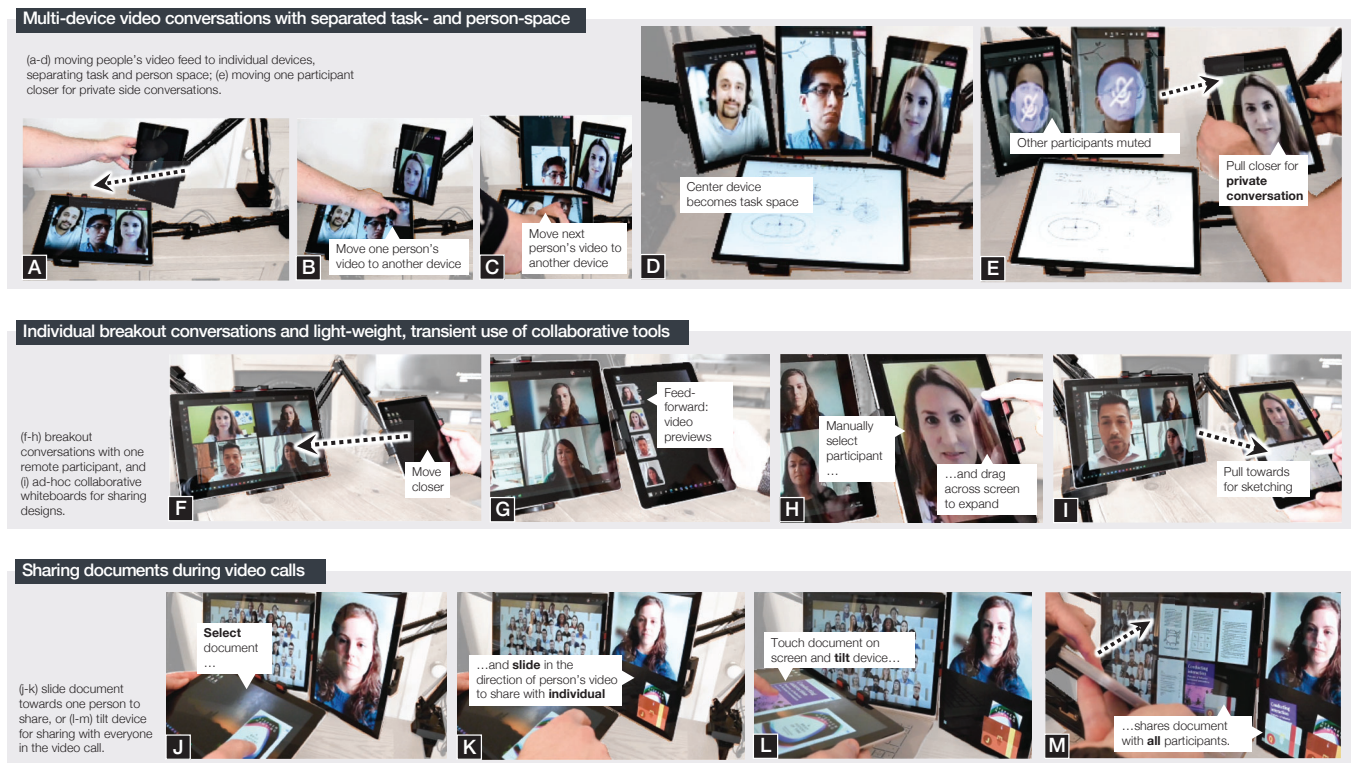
Multi-device video conversations with separated task- and person-space

(a-d) moving people's video feed to individual devices, separating task and person space; (e) moving one participant closer for private side conversations.

A

Move one person's video to another device

B

Move next person's video to another device

C

Center device becomes task space

D

Other participants muted

Pull closer for **private conversation**

E

Individual breakout conversations and light-weight, transient use of collaborative tools

(f-h) breakout conversations with one remote participant, and (i) ad-hoc collaborative whiteboards for sharing designs.

Move closer

F

Feed-forward: video previews

G

Manually select participant …

…and drag across screen to expand

H

Pull towards for sketching

I

Sharing documents during video calls

(j-k) slide document towards one person to share, or (l-m) tilt device for sharing with everyone in the video call.

**Select** document …

J

…and **slide** in the direction of person's video to share with **individual**

K

Touch document on screen and **tilt** device…

L

…shares document with **all** participants.

M